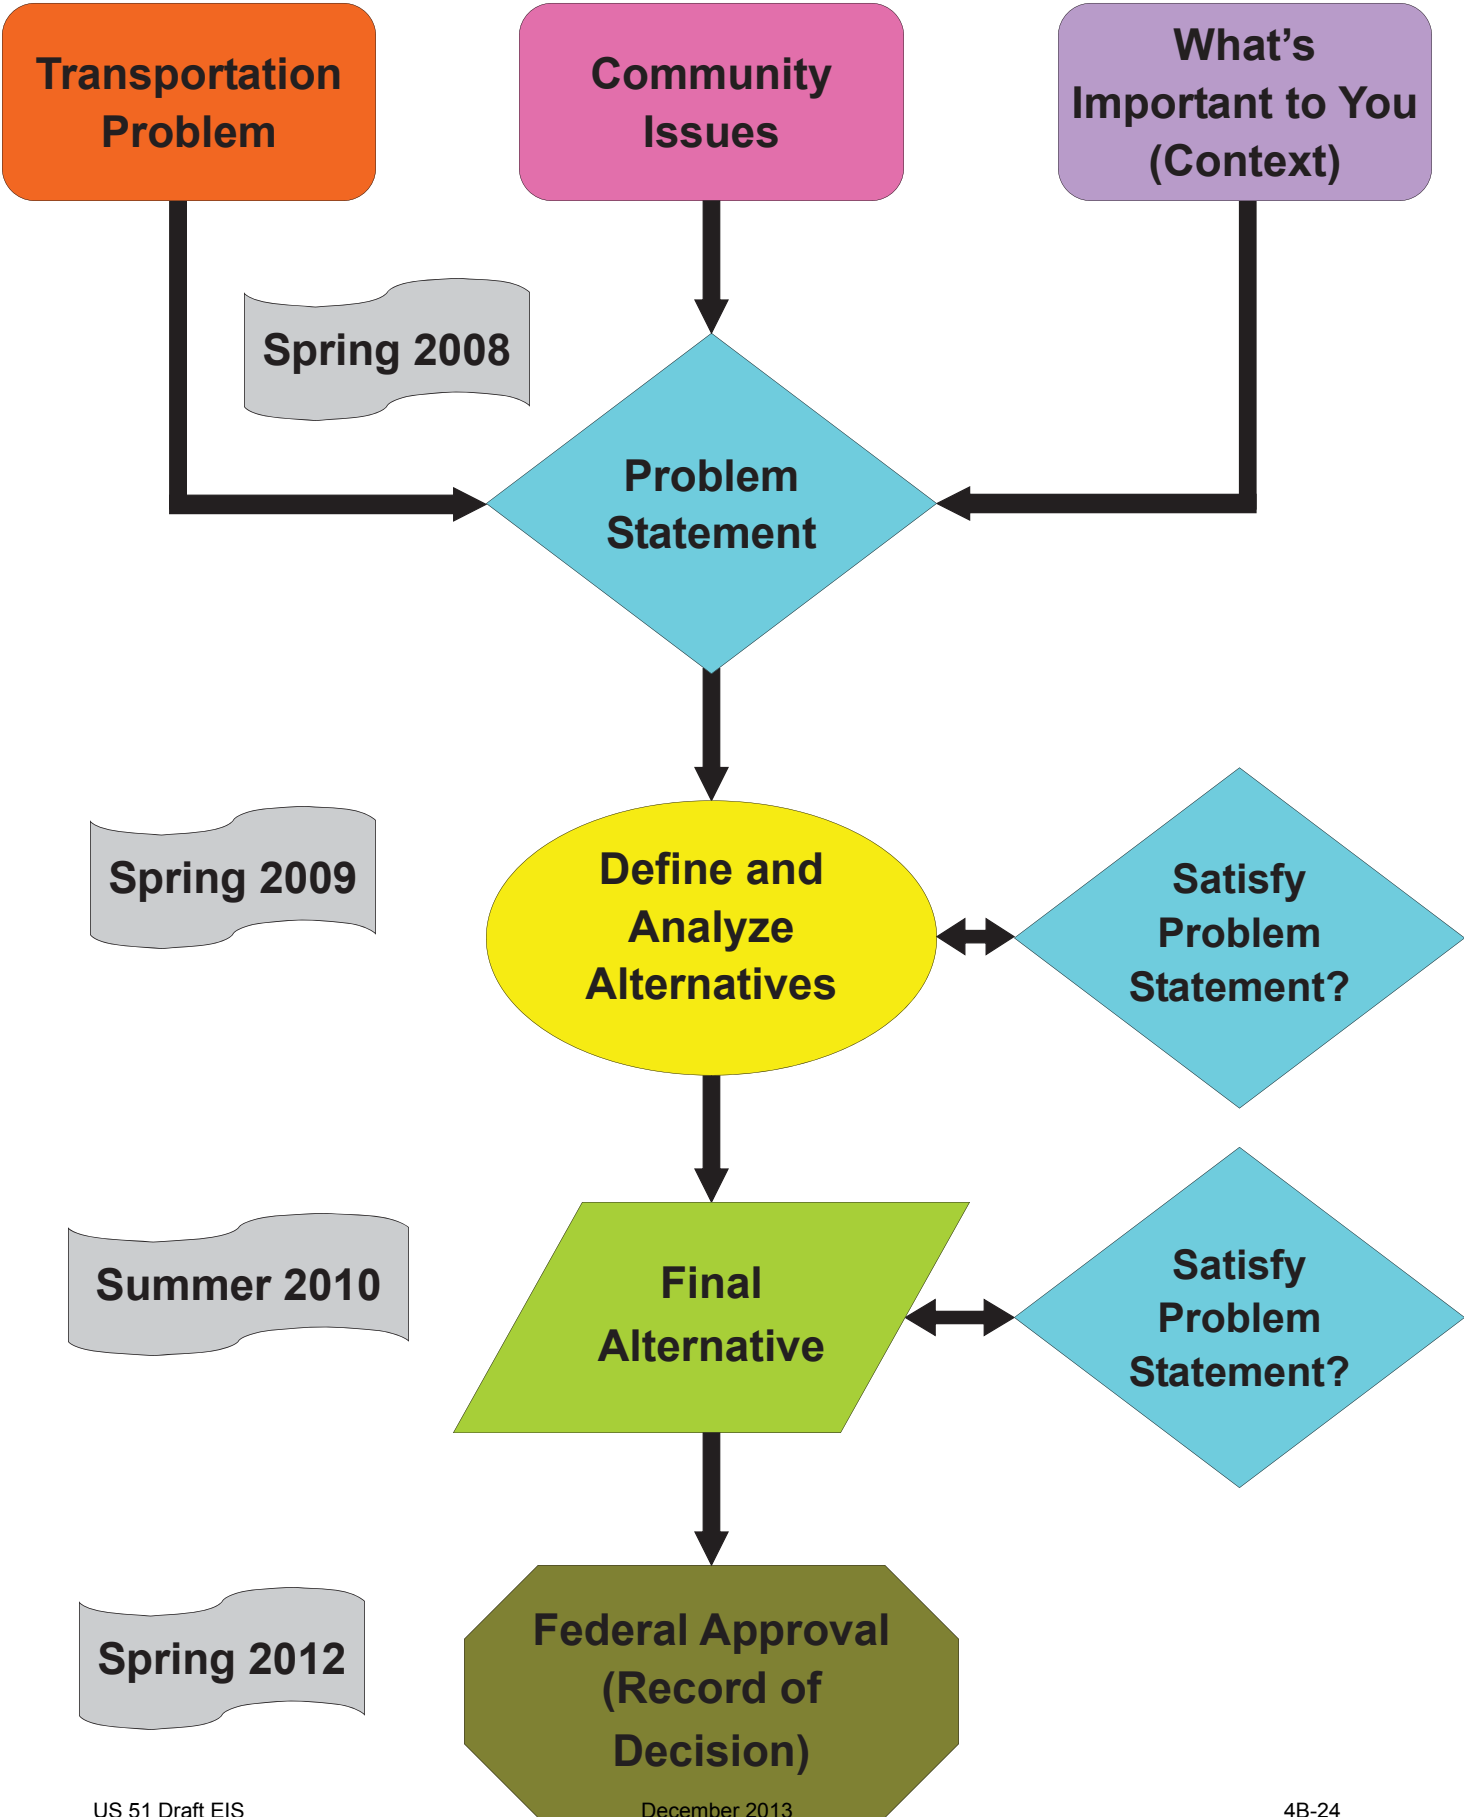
Transportation Problem

Community Issues

What's Important to You (Context)

Spring 2008

Problem Statement

Spring 2009

Define and Analyze Alternatives

Satisfy Problem Statement?

Summer 2010

Final Alternative

Satisfy Problem Statement?

Spring 2012

Federal Approval (Record of Decision)

US 51 Draft EIS

December 2013

4B-24